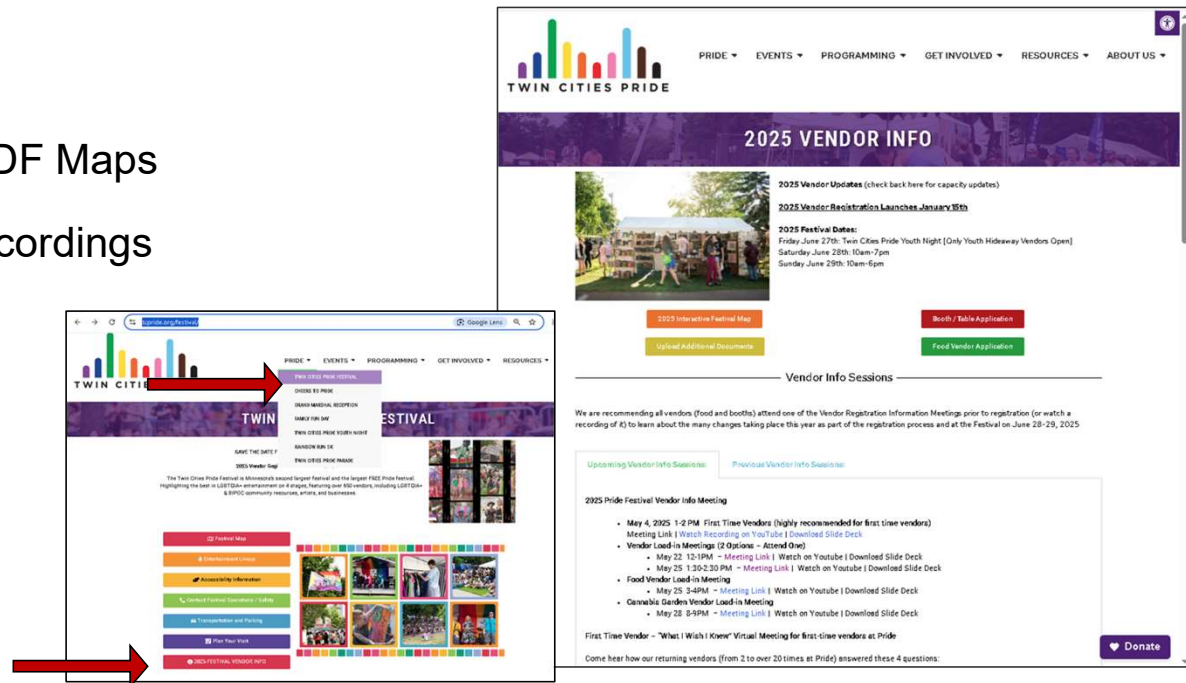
DF Maps

cordings

TWIN CITIES PRIDE

PRIDE ▾ EVENTS ▾ PROGRAMMING ▾ GET INVOLVED ▾ RESOURCES ▾ ABOUT US ▾

2025 VENDOR INFO

2025 Vendor Updates (check back here for capacity updates)

2025 Vendor Registration Launches January 15th

2025 Festival Dates:
Friday June 27th: Twin Cities Pride Youth Night [Only Youth Hideaway Vendors Open]
Saturday June 28th: 10am-7pm
Sunday June 29th: 10am-6pm

2025 Interactive Festival Map

Booth / Table Application

Upload Additional Documents

Food Vendor Application

Vendor Info Sessions

We are recommending all vendors (food and booths) attend one of the Vendor Registration Information Meetings prior to registration (or watch a recording of it) to learn about the many changes taking place this year as part of the registration process and at the Festival on June 28-29, 2025

Upcoming Vendor Info Sessions

Previous Vendor Info Sessions

2025 Pride Festival Vendor Info Meeting

- May 4, 2025 1-2 PM First Time Vendors (highly recommended for first time vendors)
Meeting Link | Watch Recording on YouTube | Download Slide Deck
- Vendor Load-in Meetings (2 Options - Attend One)
  - May 22 12-1PM – Meeting Link | Watch on Youtube | Download Slide Deck
  - May 25 1:30-2:30 PM – Meeting Link | Watch on Youtube | Download Slide Deck
- Food Vendor Load-in Meeting
  - May 25 3-4PM – Meeting Link | Watch on Youtube | Download Slide Deck
- Cannabis Garden Vendor Load-in Meeting
  - May 28 8-9PM – Meeting Link | Watch on Youtube | Download Slide Deck

First Time Vendor – "What I Wish I Knew" Virtual Meeting for first-time vendors at Pride

Come hear how our returning vendors (from 2 to over 20 times at Pride) answered these 4 questions:

Donate

tcpride.org/festival

Google Lens

TWIN CITIES

PRIDE ▾ EVENTS ▾ PROGRAMMING ▾ GET INVOLVED ▾ RESOURCES ▾

TWIN CITIES PRIDE FESTIVAL
CHEERS TO PRIDE
GRAND MARSHAL RECEPTION
FAMILY FUN DAY
TWIN CITIES PRIDE YOUTH NIGHT
RAINBOW RUN 5K
TWIN CITIES PRIDE PARADE

TWIN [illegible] FESTIVAL

SAVE THE DATE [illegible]

2025 Vendor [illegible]

The Twin Cities Pride Festival is Minnesota's second largest festival and the largest FREE Pride festival. Highlighting the best in LGBTQIA+ entertainment on 4 stages, featuring over 550 vendors, including LGBTQIA+ & BIPOC community resources, artists, and businesses.

Festival Map
Entertainment Lineup
Accessibility Information
Contact Festival Operations / Safety
Transportation and Parking
Plan Your Visit
2025 FESTIVAL VENDOR INFO